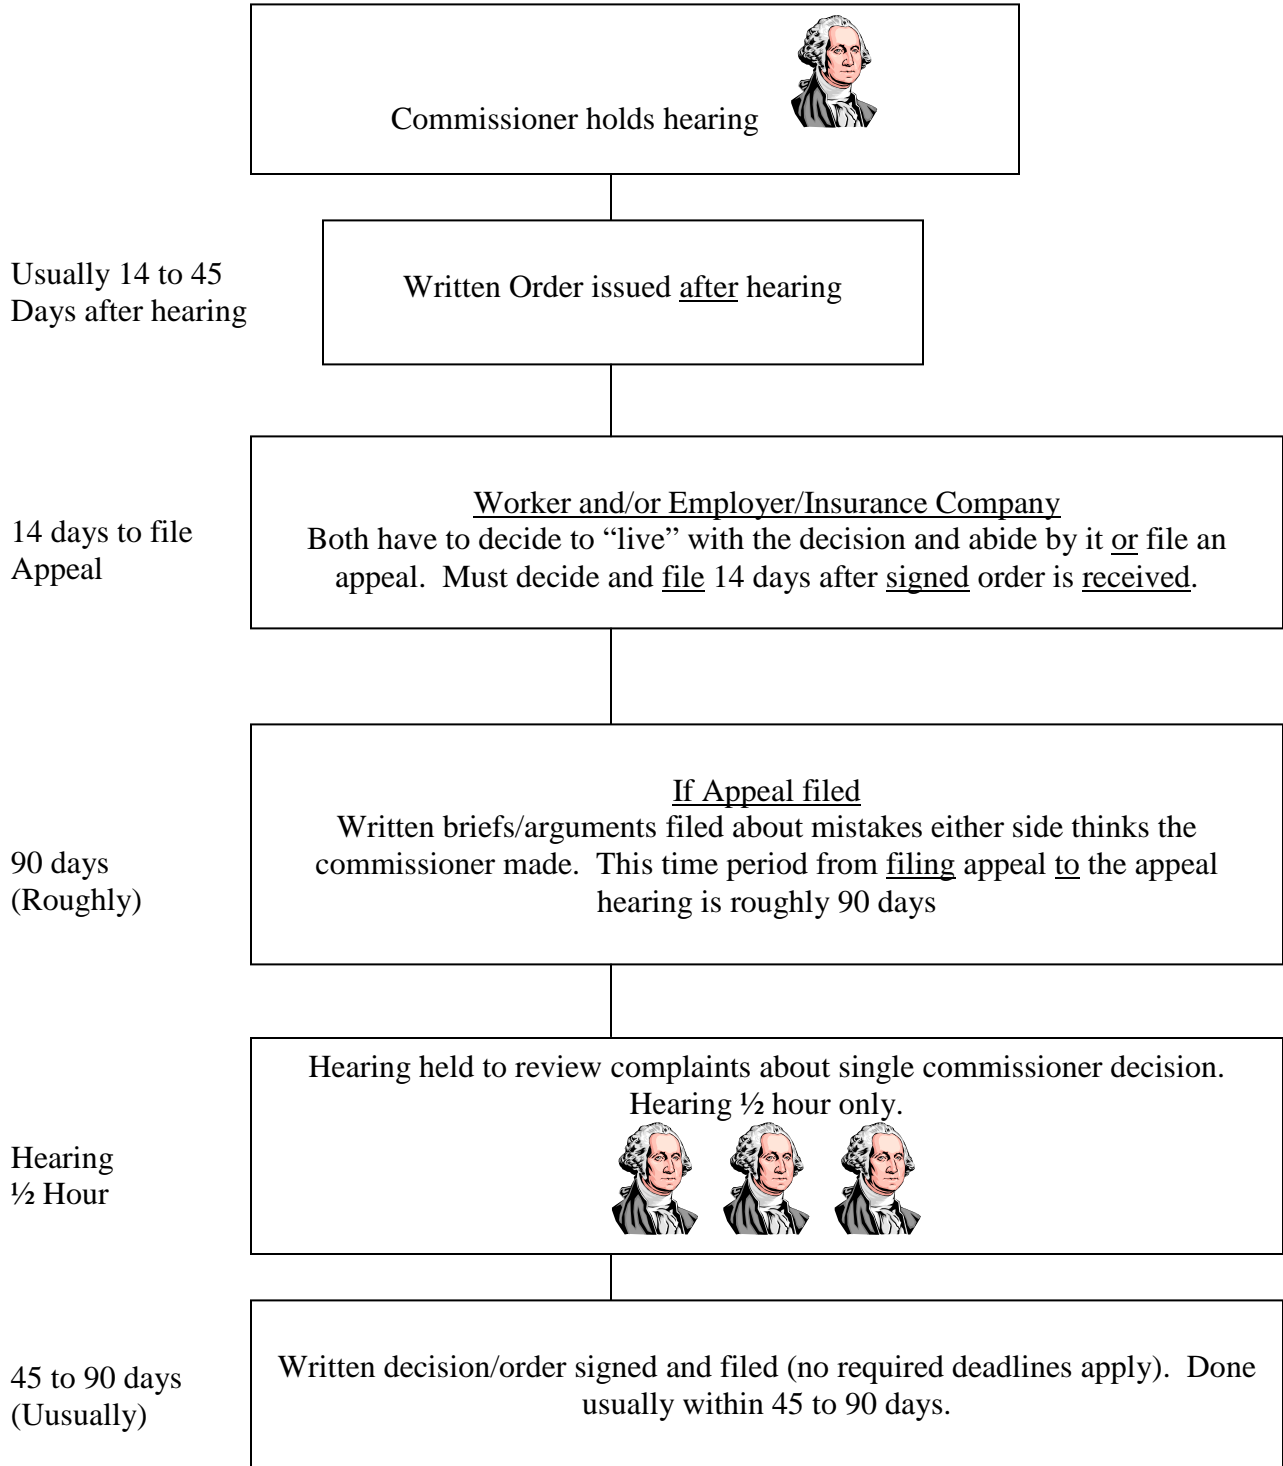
Commissioner holds hearing

Usually 14 to 45 Days after hearing

Written Order issued after hearing

14 days to file Appeal

Worker and/or Employer/Insurance Company
Both have to decide to "live" with the decision and abide by it or file an appeal. Must decide and file 14 days after signed order is received.

90 days (Roughly)

If Appeal filed
Written briefs/arguments filed about mistakes either side thinks the commissioner made. This time period from filing appeal to the appeal hearing is roughly 90 days

Hearing ½ Hour

Hearing held to review complaints about single commissioner decision. Hearing ½ hour only.

45 to 90 days (Uusually)

Written decision/order signed and filed (no required deadlines apply). Done usually within 45 to 90 days.